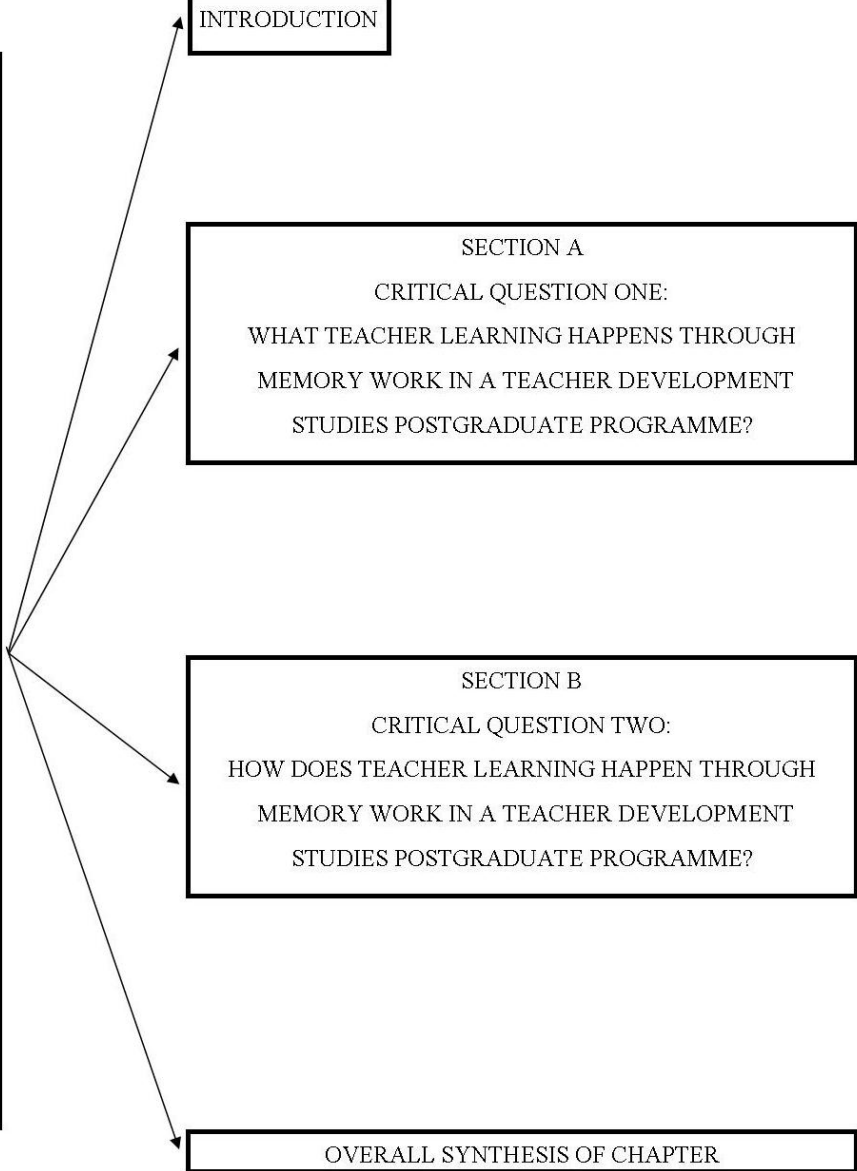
INTRODUCTION

SECTION A
CRITICAL QUESTION ONE:
WHAT TEACHER LEARNING HAPPENS THROUGH MEMORY WORK IN A TEACHER DEVELOPMENT STUDIES POSTGRADUATE PROGRAMME?

SECTION B
CRITICAL QUESTION TWO:
HOW DOES TEACHER LEARNING HAPPEN THROUGH MEMORY WORK IN A TEACHER DEVELOPMENT STUDIES POSTGRADUATE PROGRAMME?

OVERALL SYNTHESIS OF CHAPTER